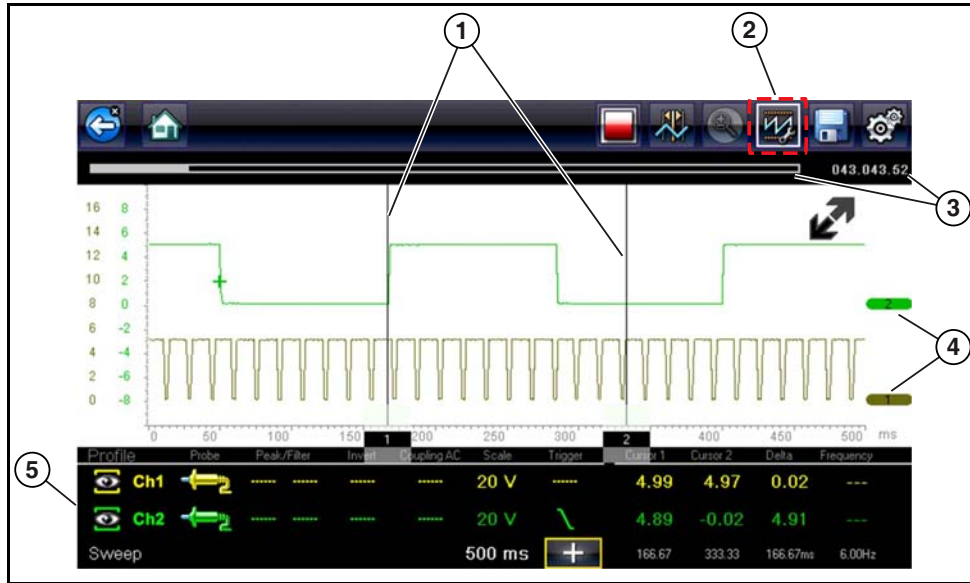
1
2
043.043.52
3
16 8
14 6
12 4
10 2
8 0
6 -2
4 -4
2 -6
0 -8
2
4
1
0 50 100 150 1 200 250 300 2 400 450 500 ms
5
Profile Probe Peak/Filter Invert Coupling AC Scale Trigger Cursor 1 Cursor 2 Delta Frequency

| | | | | | | | | | | |
|---|---|---|---|---|---|---|---|---|---|---|
| Ch1 | | ------ | ------ | ------ | ------ | 20 V | ------ | 4.99 | 4.97 | 0.02 | --- |
| Ch2 | | ------ | ------ | ------ | ------ | 20 V | | 4.89 | -0.02 | 4.91 | --- |
| Sweep | | | | | | 500 ms | + | 166.67 | 333.33 | 166.67ms | 6.00Hz |